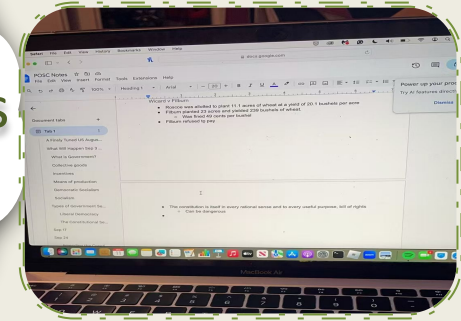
Safari File Edit View History Bookmarks Window Help

docs.google.com

POSC Notes
File Edit View Insert Format Tools Extensions Help

Heading 1 Arial 20

Power up your prod
Try AI features direct
Dismiss

Document tabs

Tab 1
A Really Tested US Argum...
What Will Happen Day 9...
What is federalism?
Collective goods
Incentives
Means of production
Democratic Socialism
Socialism
Types of Government Sy...
Liberal Democracy
The Constitutional Sa...
Aug 17
Sep 10

Wickard v Filburn
Roscoe was allotted to plant 11.1 acres of wheat at a yield of 20.1 bushels per acre
Filburn planted 23 acres and yielded 239 bushels of wheat.
Was fined 49 cents per bushel
Filburn refused to pay

This constitution is itself in every rational sense and to every useful purpose, bill of rights
Can be dangerous

MacBook Air